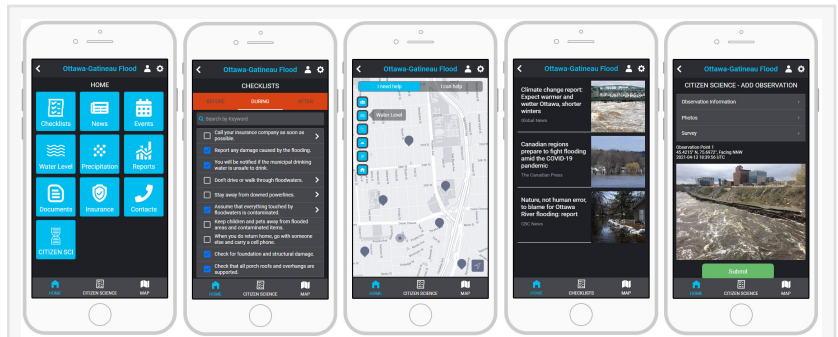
Ottawa-Gatineau Flood

HOME

Checklists
News
Events
Water Level
Precipitation
Reports
Documents
Insurance
Contacts
CITIZEN SCI

HOME CITIZEN SCIENCE MAP

Ottawa-Gatineau Flood

CHECKLISTS

BEFORE DURING AFTER

Search by Keyword

Call your insurance company as soon as possible.
Report any damage caused by the flooding.
You will be notified if the municipal drinking water is unsafe to drink.
Don't drive or walk through floodwaters.
Stay away from downed powerlines.
Assume that everything touched by floodwaters is contaminated.
Keep children and pets away from flooded areas and contaminated items.
When you do return home, go with someone else and carry a cell phone.
Check for foundation and structural damage.
Check that all porch roofs and overhangs are supported.

HOME CITIZEN SCIENCE MAP

Ottawa-Gatineau Flood

I need help I can help

Water Level

HOME CITIZEN SCIENCE MAP

Ottawa-Gatineau Flood

Climate change report: Expect warmer and wetter Ottawa, shorter winters
Global News

Canadian regions prepare to fight flooding amid the COVID-19 pandemic
The Canadian Press

Nature, not human error, to blame for Ottawa River flooding: report
CBC News

HOME CHECKLISTS MAP

Ottawa-Gatineau Flood

CITIZEN SCIENCE - ADD OBSERVATION

Observation Information
Photos
Survey

Observation Point 1
45.4215° N, 75.6972° Facing NNW
2021-04-13 18:39:56 ETC

Submit

HOME CITIZEN SCIENCE MAP